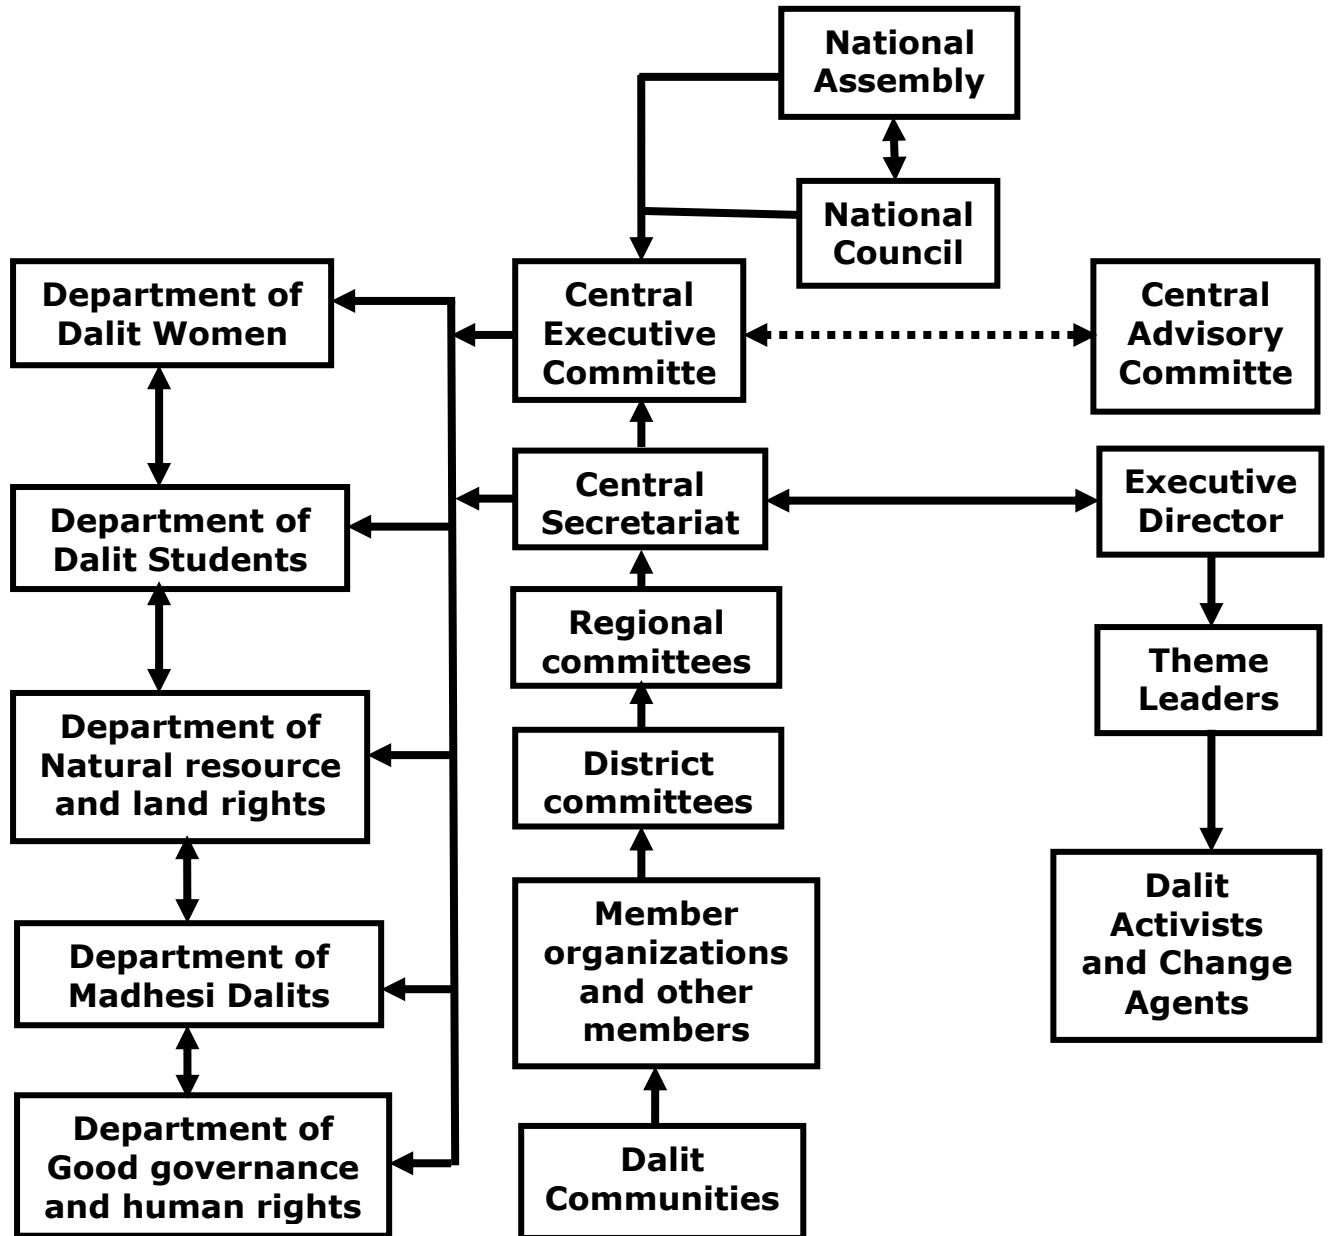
National Assembly

National Council

Department of Dalit Women

Central Executive Committe

Central Advisory Committe

Department of Dalit Students

Central Secretariat

Executive Director

Regional committees

Theme Leaders

Department of Natural resource and land rights

District committees

Department of Madhesi Dalits

Member organizations and other members

Dalit Activists and Change Agents

Department of Good governance and human rights

Dalit Communities